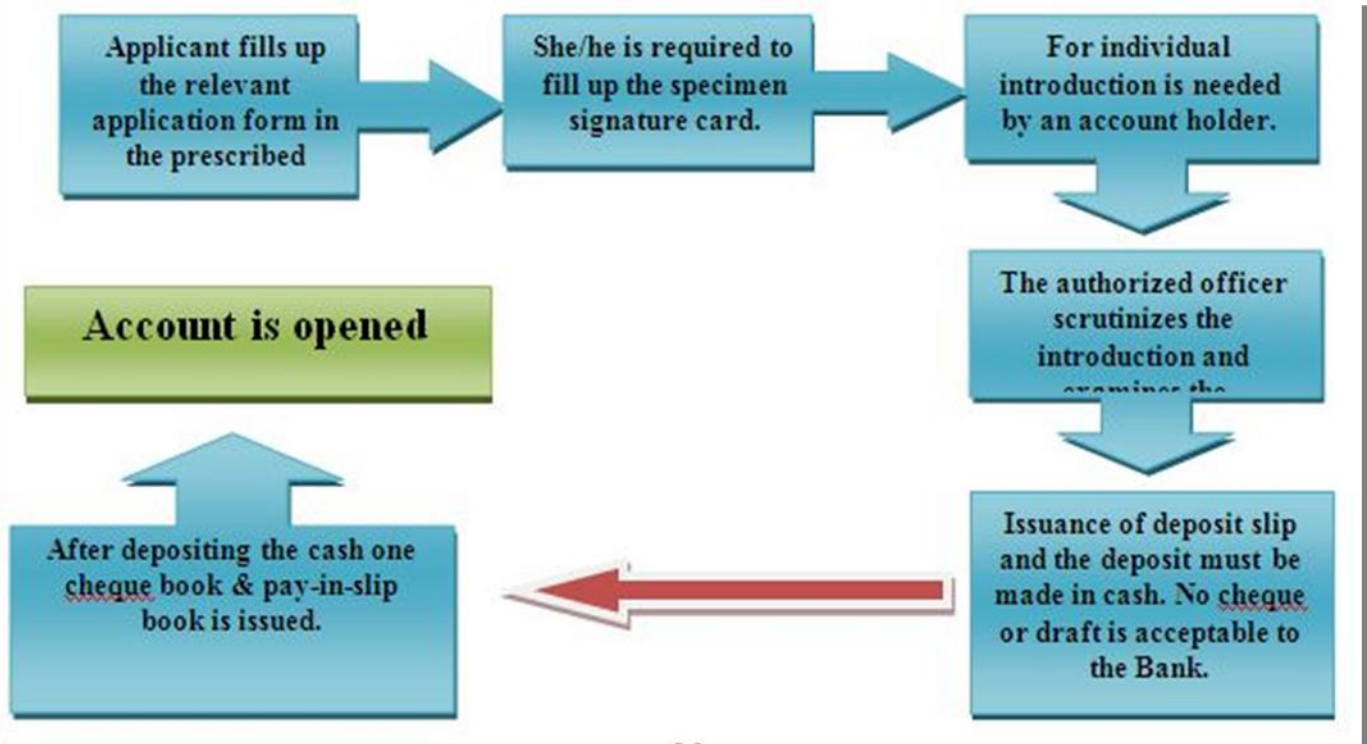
Applicant fills up the relevant application form in the prescribed

She/he is required to fill up the specimen signature card.

For individual introduction is needed by an account holder.

The authorized officer scrutinizes the introduction and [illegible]

Issuance of deposit slip and the deposit must be made in cash. No cheque or draft is acceptable to the Bank.

After depositing the cash one cheque book & pay-in-slip book is issued.

Account is opened